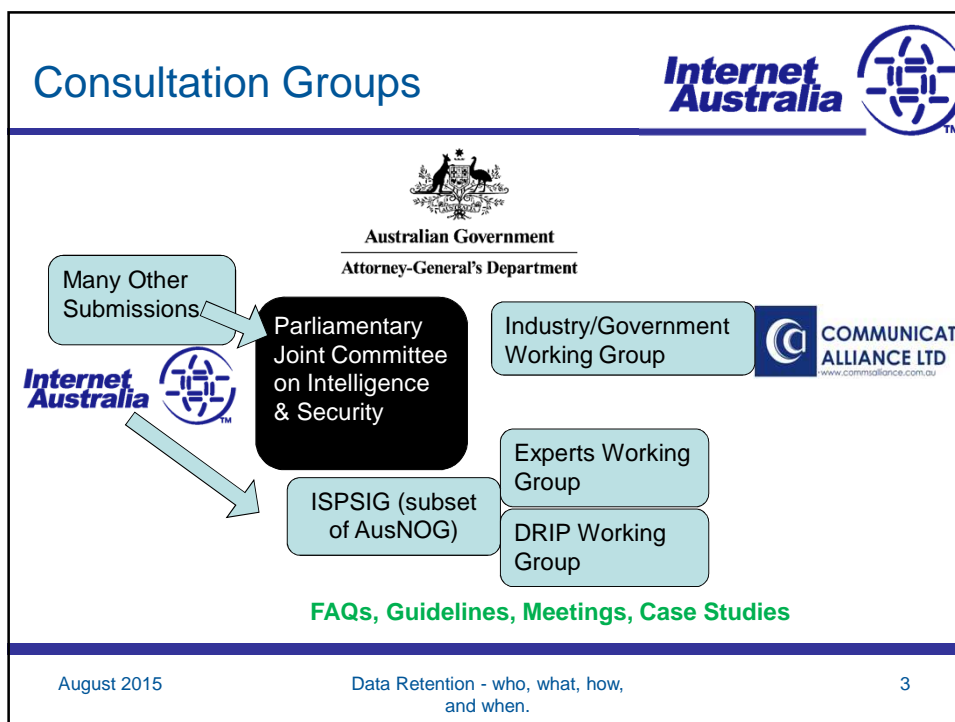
Consultation Groups

Internet Australia

TM

Australian Government

Attorney-General's Department

Many Other Submissions

Parliamentary Joint Committee on Intelligence & Security

Industry/Government Working Group

COMMUNICAT ALLIANCE LTD

www.commsalliance.com.au

Internet Australia

TM

Experts Working Group

ISPSIG (subset of AusNOG)

DRIP Working Group

FAQs, Guidelines, Meetings, Case Studies

August 2015

Data Retention - who, what, how, and when.

3